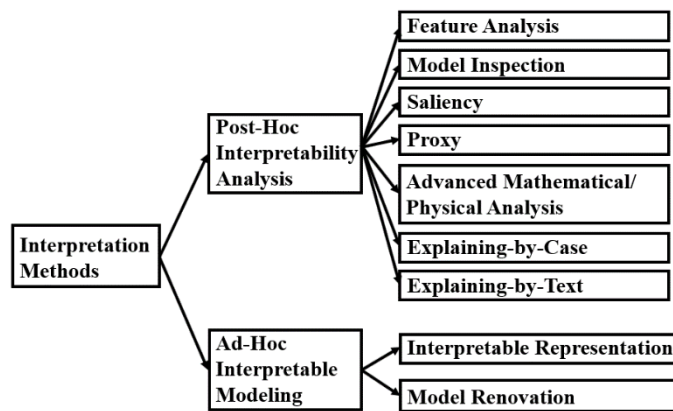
Interpretation Methods

Post-Hoc Interpretability Analysis

Feature Analysis

Model Inspection

Saliency

Proxy

Advanced Mathematical/ Physical Analysis

Explaining-by-Case

Explaining-by-Text

Ad-Hoc Interpretable Modeling

Interpretable Representation

Model Renovation